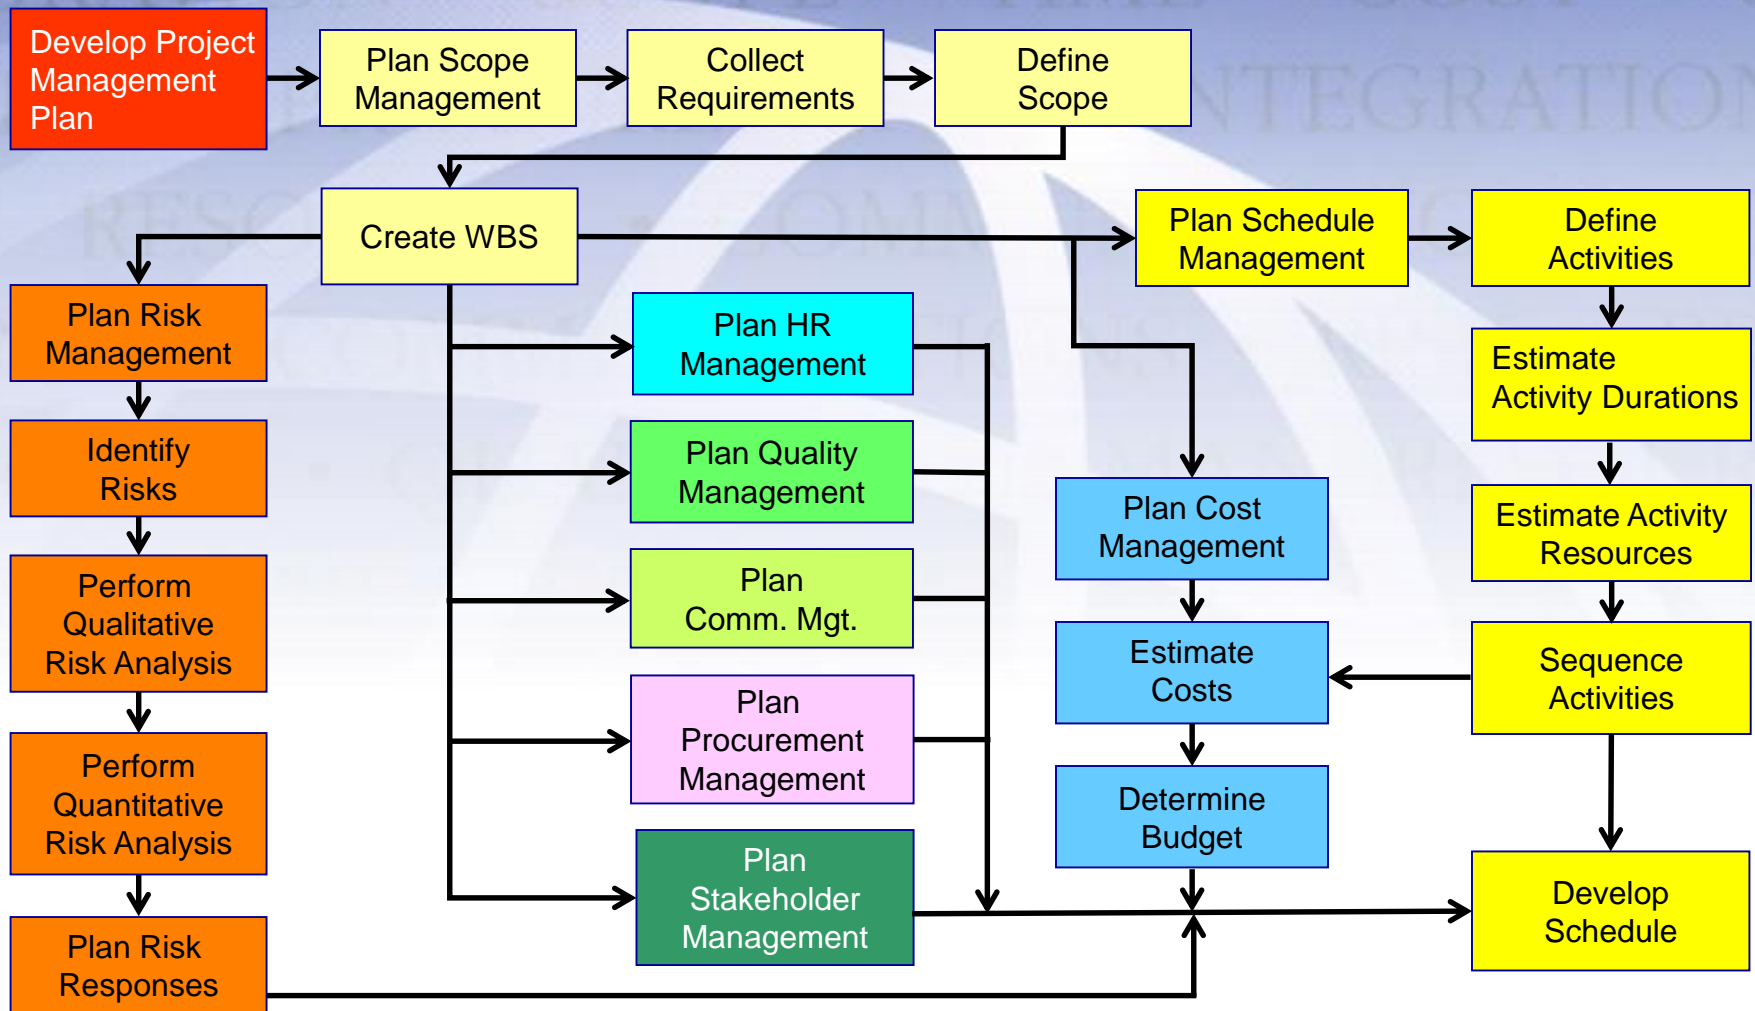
Develop Project Management Plan

Plan Scope Management

Collect Requirements

Define Scope

Create WBS

Plan Schedule Management

Define Activities

Plan Risk Management

Plan HR Management

Estimate Activity Durations

Identify Risks

Plan Quality Management

Plan Cost Management

Estimate Activity Resources

Perform Qualitative Risk Analysis

Plan Comm. Mgt.

Estimate Costs

Sequence Activities

Plan Procurement Management

Perform Quantitative Risk Analysis

Determine Budget

Plan Stakeholder Management

Develop Schedule

Plan Risk Responses